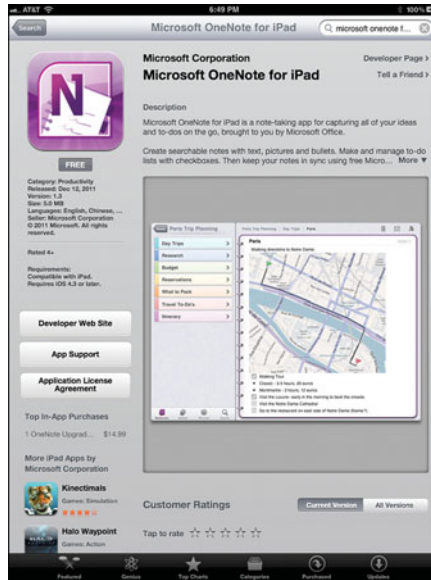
AT&T
6:49 PM
100%
Search
Microsoft OneNote for iPad
microsoft onenote f...
Microsoft Corporation
Microsoft OneNote for iPad
Developer Page >
Tell a Friend >
FREE
Description
Microsoft OneNote for iPad is a note-taking app for capturing all of your ideas and to-dos on the go, brought to you by Microsoft Office.
Create searchable notes with text, pictures and bullets. Make and manage to-do lists with checkboxes. Then keep your notes in sync using free Micro... More ▼
Category: Productivity
Released: Dec 12, 2011
Version: 1.3
Size: 5.0 MB
Languages: English, Chinese, ...
Seller: Microsoft Corporation
© 2011 Microsoft. All rights reserved.
Rated 4+
Requirements: Compatible with iPad. Requires iOS 4.3 or later.
Paris Trip Planning
Day Trips
Research
Budget
Reservations
What to Pack
Travel To-Do's
Itinerary
Paris
Walking directions to Notre Dame
Walking Tour
Classic - 3.5 hours, 30 euros
Montmartre - 2.5 hours, 15 euros
Visit the Louvre - early in the morning to beat the crowds
Visit the Notre Dame Cathedral
Go to the restaurant on east side of Notre Dame (Nome?)
Developer Web Site
App Support
Application License Agreement
Top In-App Purchases
1 OneNote Upgrad... $14.99
More iPad Apps by Microsoft Corporation
Kinectimals
Games: Simulation
Halo Waypoint
Games: Action
Customer Ratings
Current Version
All Versions
Tap to rate ☆☆☆☆☆
Featured
Genius
Top Charts
Categories
Purchased
Updates